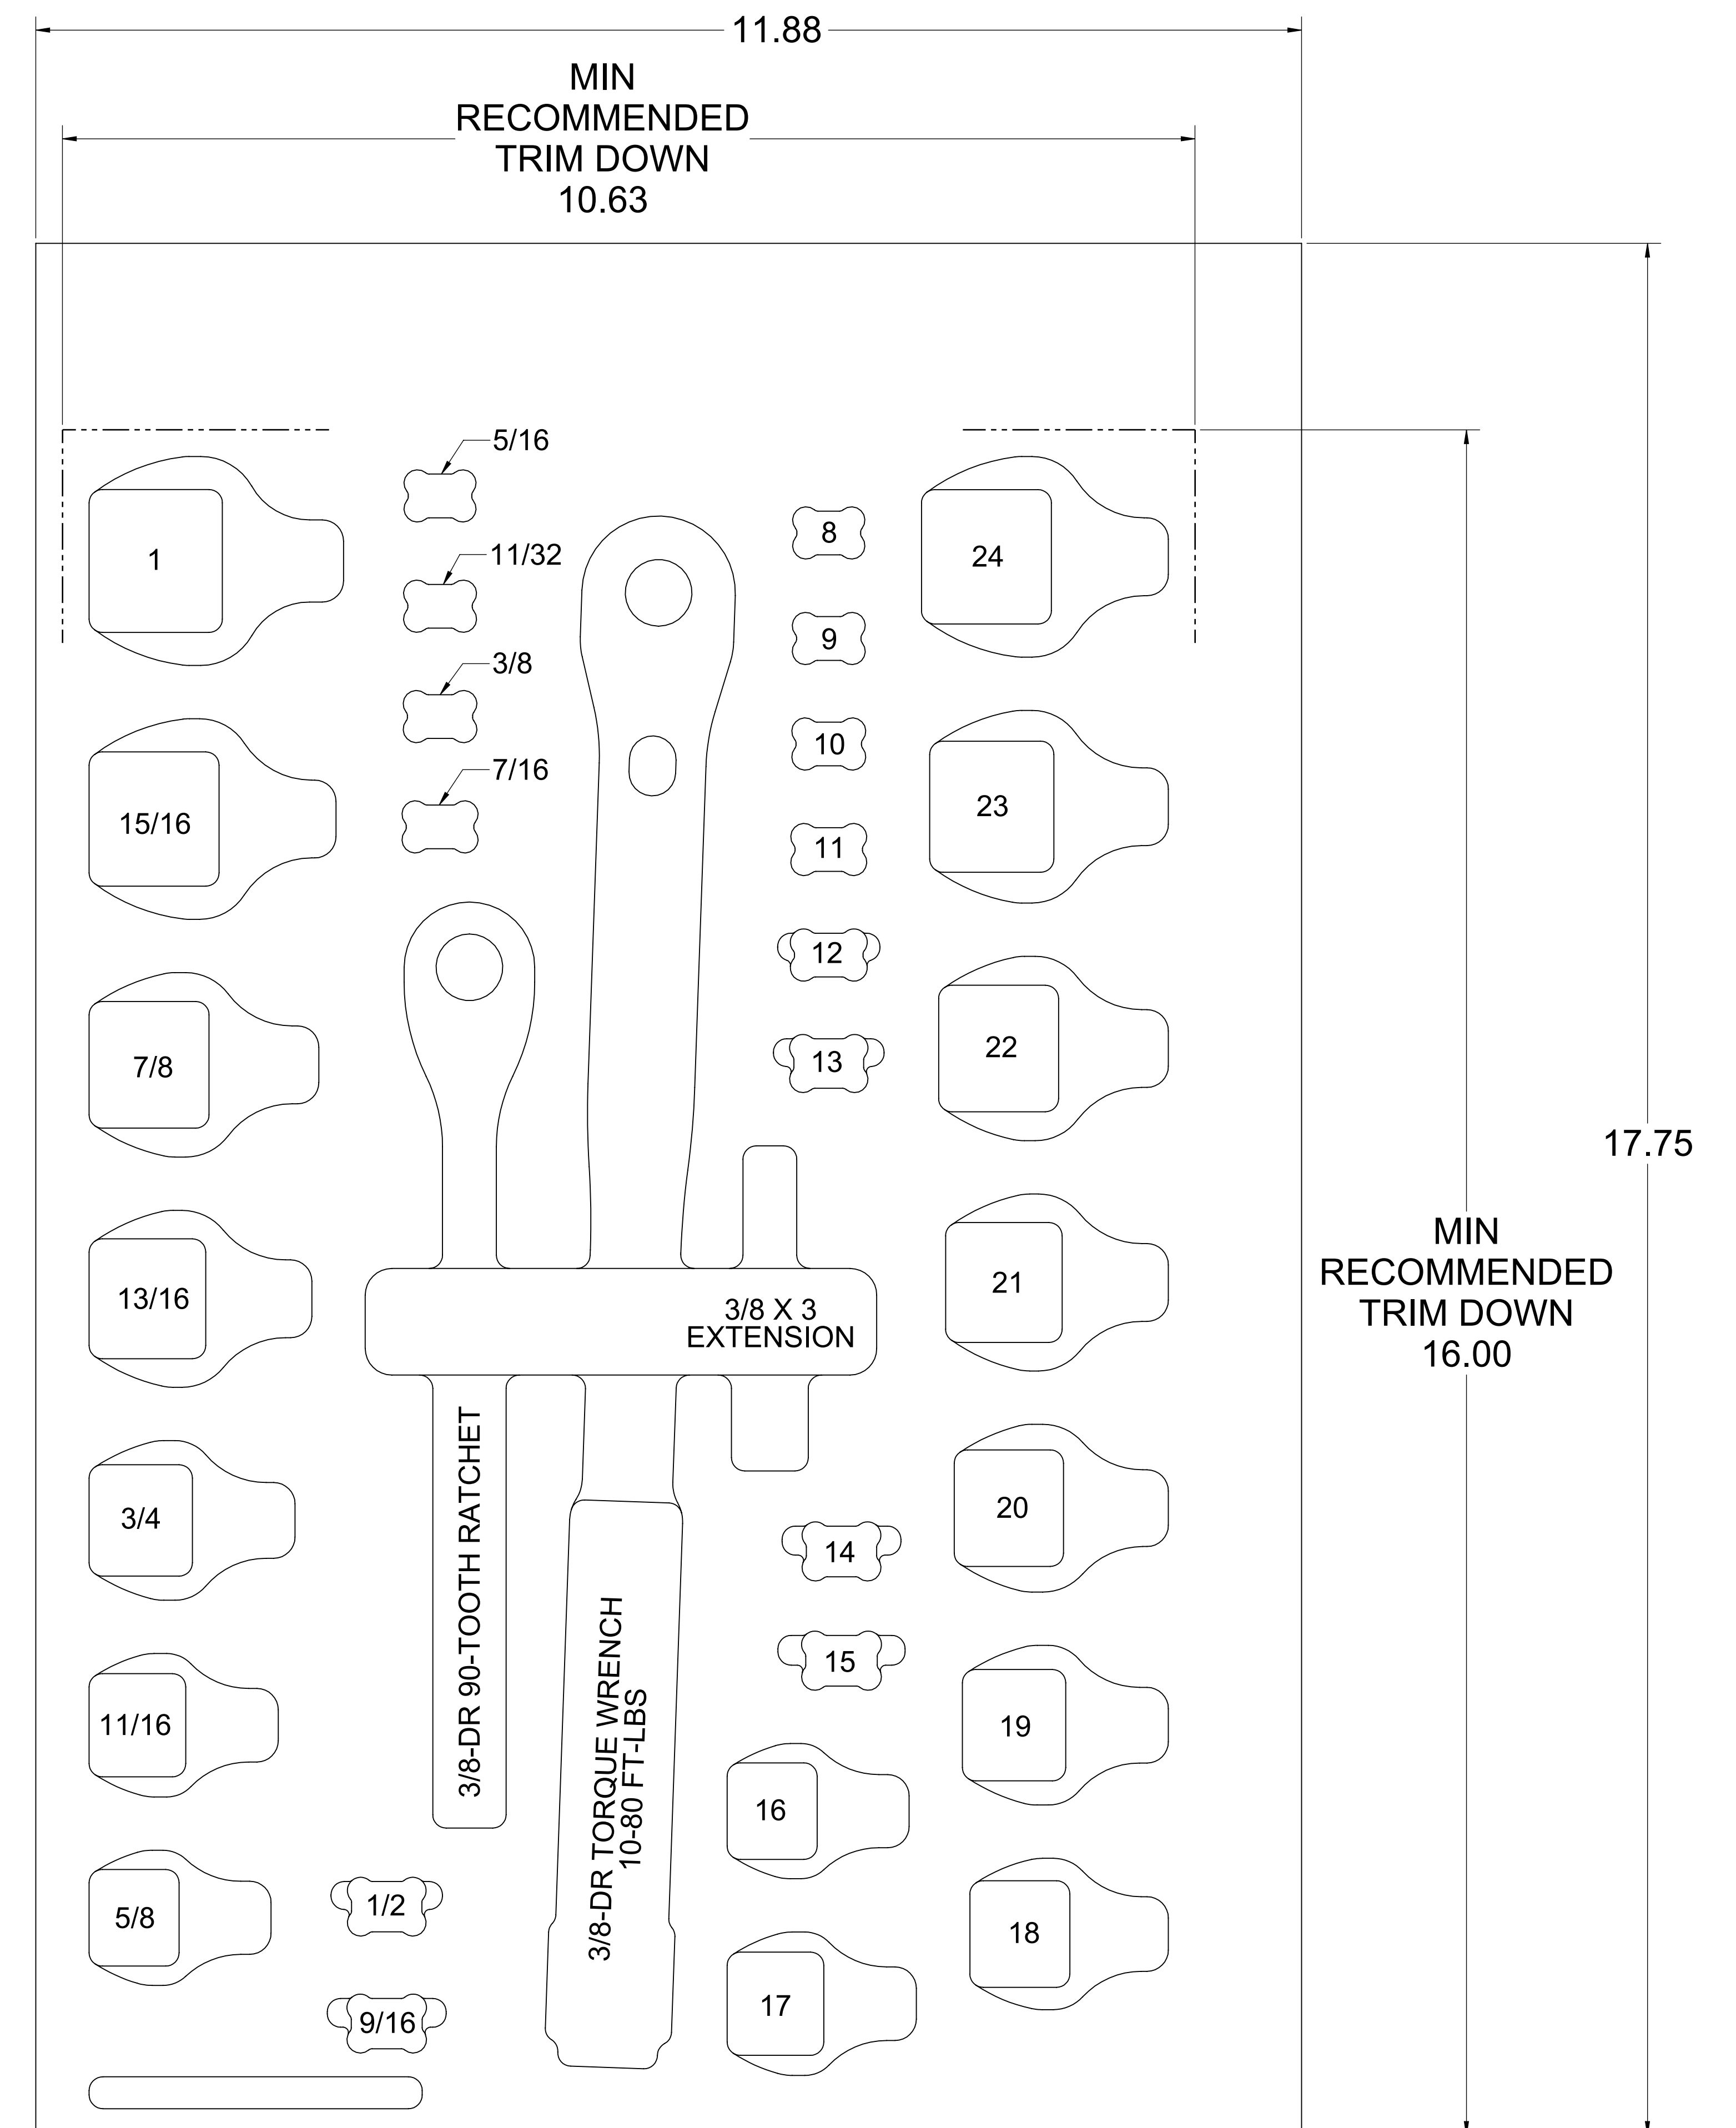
11.88

MIN
RECOMMENDED
TRIM DOWN
10.63

5/16
11/32
3/8
7/16

1
15/16
7/8
13/16
3/4
11/16
5/8

8
9
10
11
12
13

24
23
22
21
20
19
18

17.75

MIN
RECOMMENDED
TRIM DOWN
16.00

3/8 X 3
EXTENSION

3/8-DR 90-TOOTH RATCHET

3/8-DR TORQUE WRENCH
10-80 FT-LBS

14
15
16
17

1/2
9/16